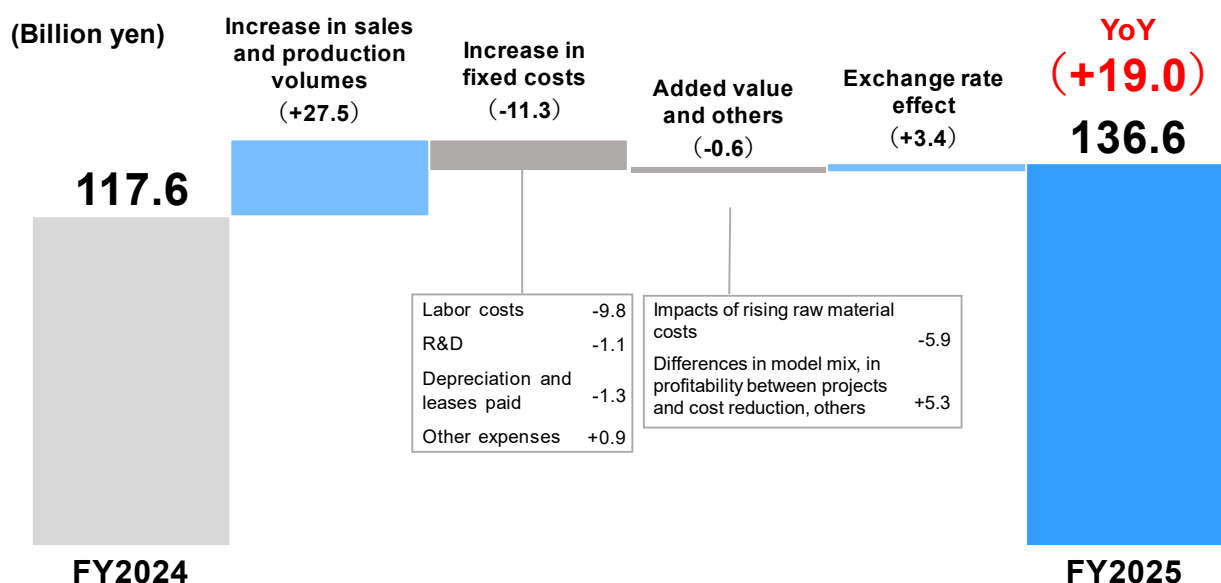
(Billion yen)

Increase in sales and production volumes
（+27.5）

Increase in fixed costs
（-11.3）

Added value and others
（-0.6）

Exchange rate effect
（+3.4）

YoY
（+19.0）

117.6

136.6

| Labor costs | -9.8 |
|---|---|
| R&D | -1.1 |
| Depreciation and leases paid | -1.3 |
| Other expenses | +0.9 |

| Impacts of rising raw material costs | -5.9 |
|---|---|
| Differences in model mix, in profitability between projects and cost reduction, others | +5.3 |

FY2024

FY2025